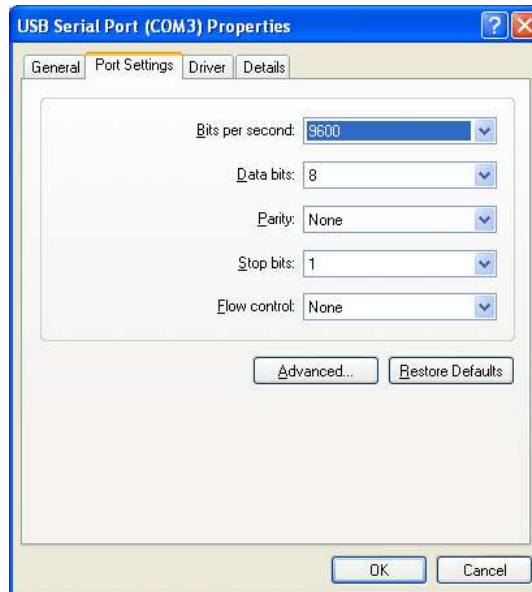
USB Serial Port (COM3) Properties

?

General Port Settings Driver Details

Bits per second: 9600

Data bits: 8

Parity: None

Stop bits: 1

Flow control: None

Advanced... Restore Defaults

OK Cancel